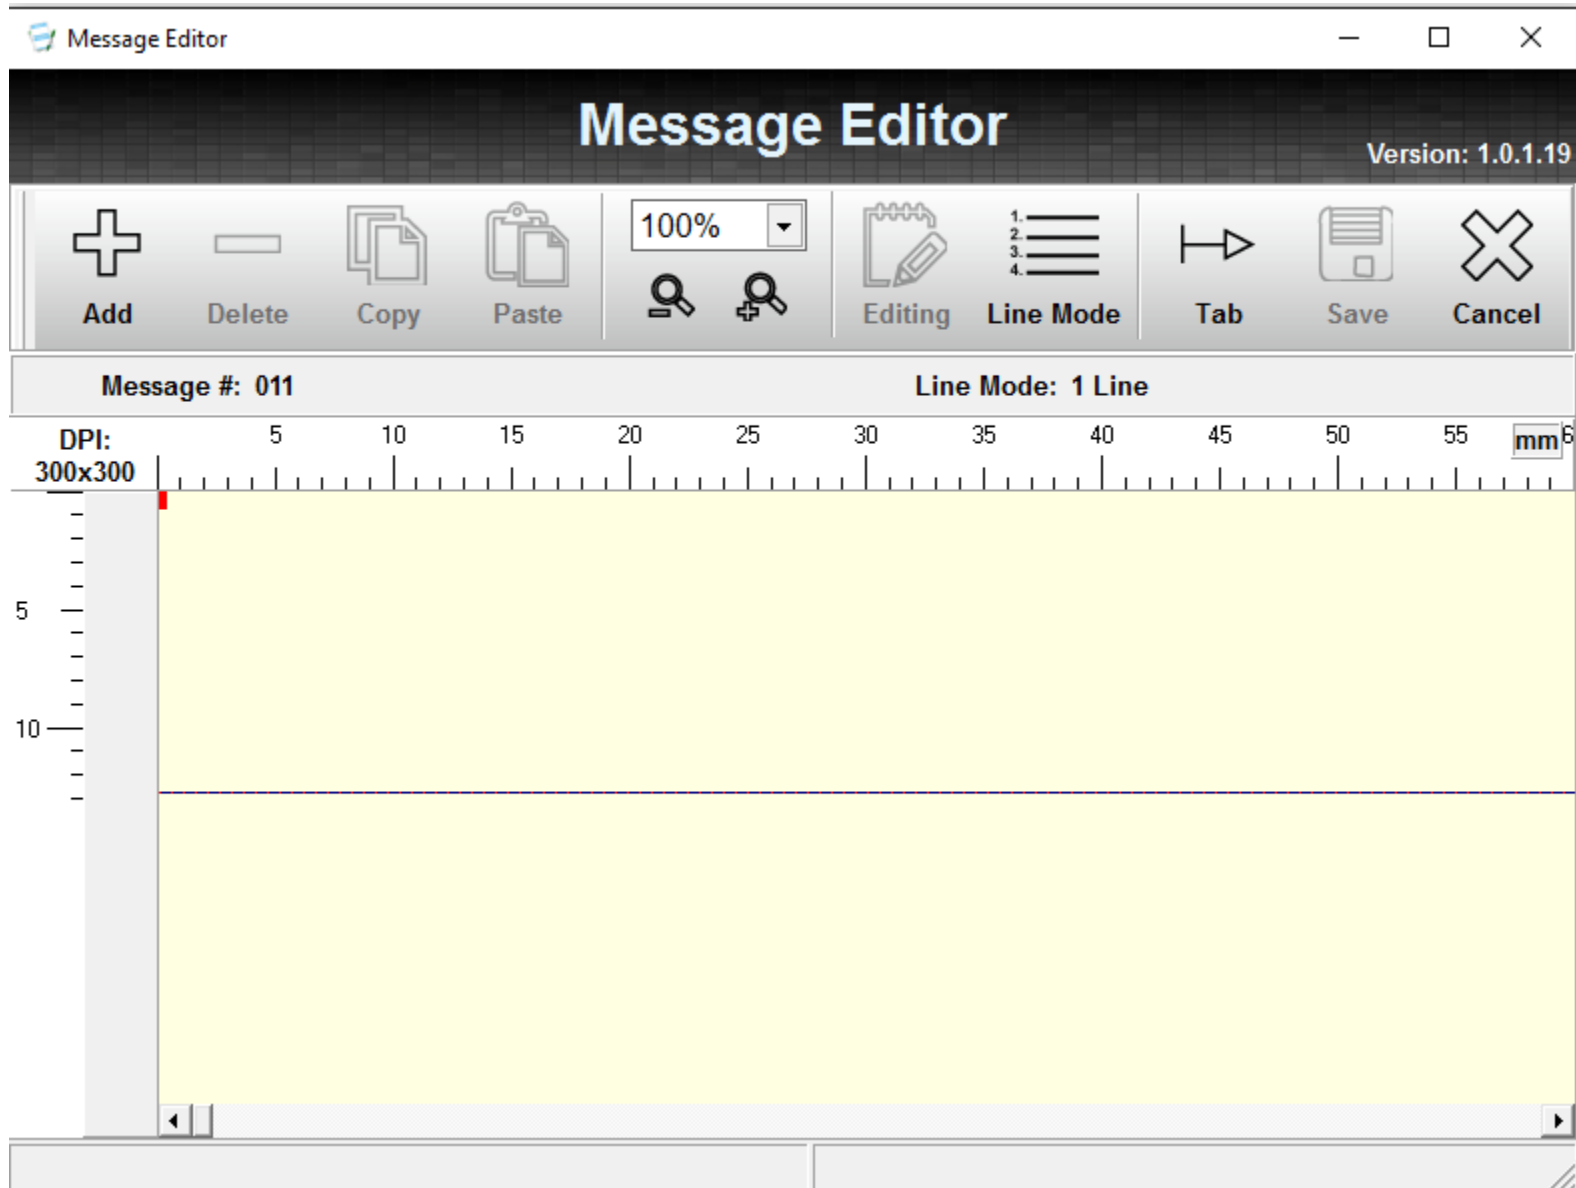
Message Editor

Message Editor

Version: 1.0.1.19

Add Delete Copy Paste

100%

Editing

1.
2.
3.
4.

Line Mode Tab Save Cancel

Message #: 011

Line Mode: 1 Line

DPI:
300x300

5 10 15 20 25 30 35 40 45 50 55

mm

5

10